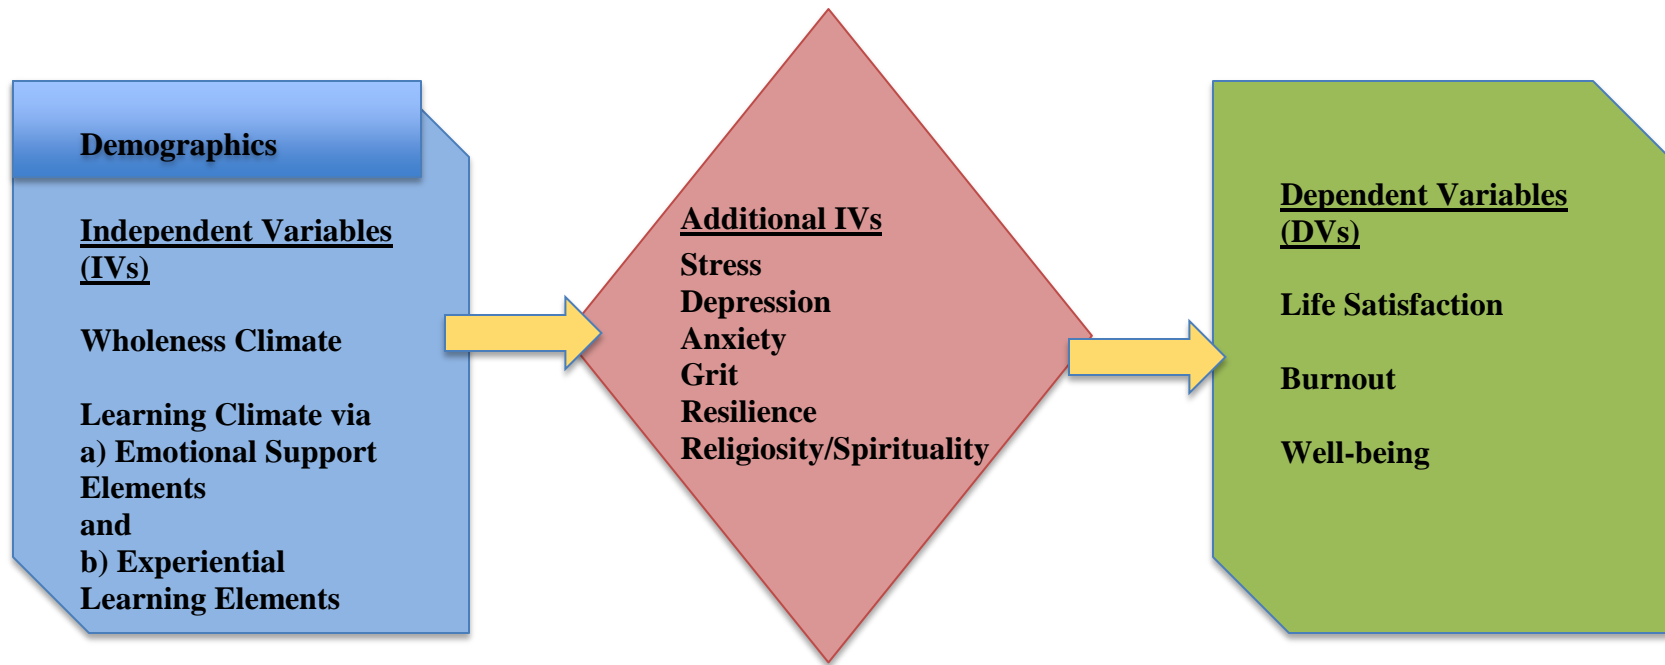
Demographics

Independent Variables (IVs)

Wholeness Climate

Learning Climate via
a) Emotional Support Elements
and
b) Experiential Learning Elements

Additional IVs
Stress
Depression
Anxiety
Grit
Resilience
Religiosity/Spirituality

Dependent Variables (DVs)

Life Satisfaction

Burnout

Well-being